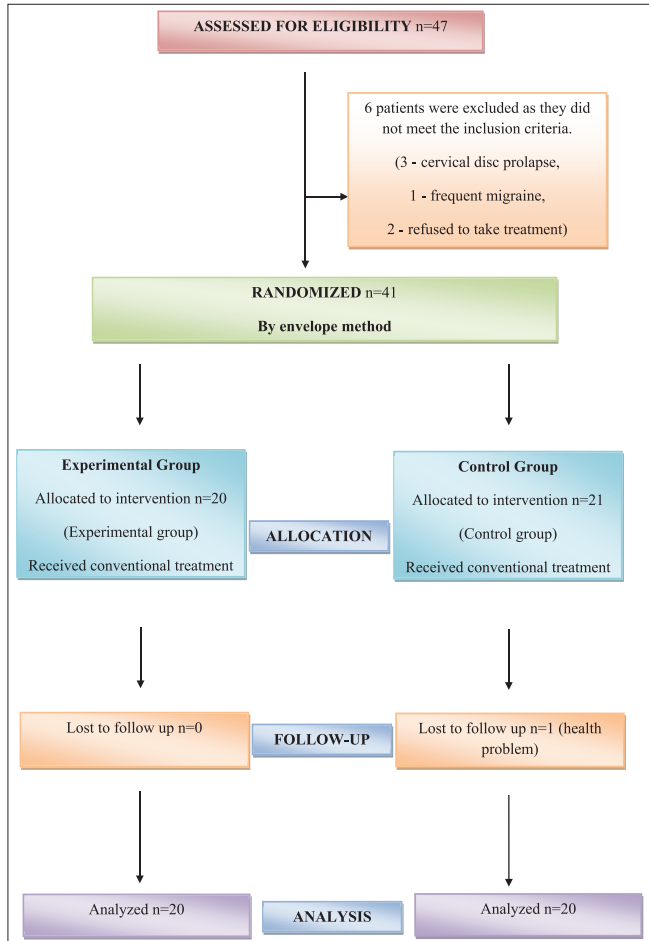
ASSESSED FOR ELIGIBILITY n=47

6 patients were excluded as they did not meet the inclusion criteria.

(3 - cervical disc prolapse,

1 - frequent migraine,

2 - refused to take treatment)

RANDOMIZED n=41

By envelope method

Experimental Group

Allocated to intervention n=20

(Experimental group)

Received conventional treatment

ALLOCATION

Control Group

Allocated to intervention n=21

(Control group)

Received conventional treatment

Lost to follow up n=0

FOLLOW-UP

Lost to follow up n=1 (health problem)

Analyzed n=20

ANALYSIS

Analyzed n=20